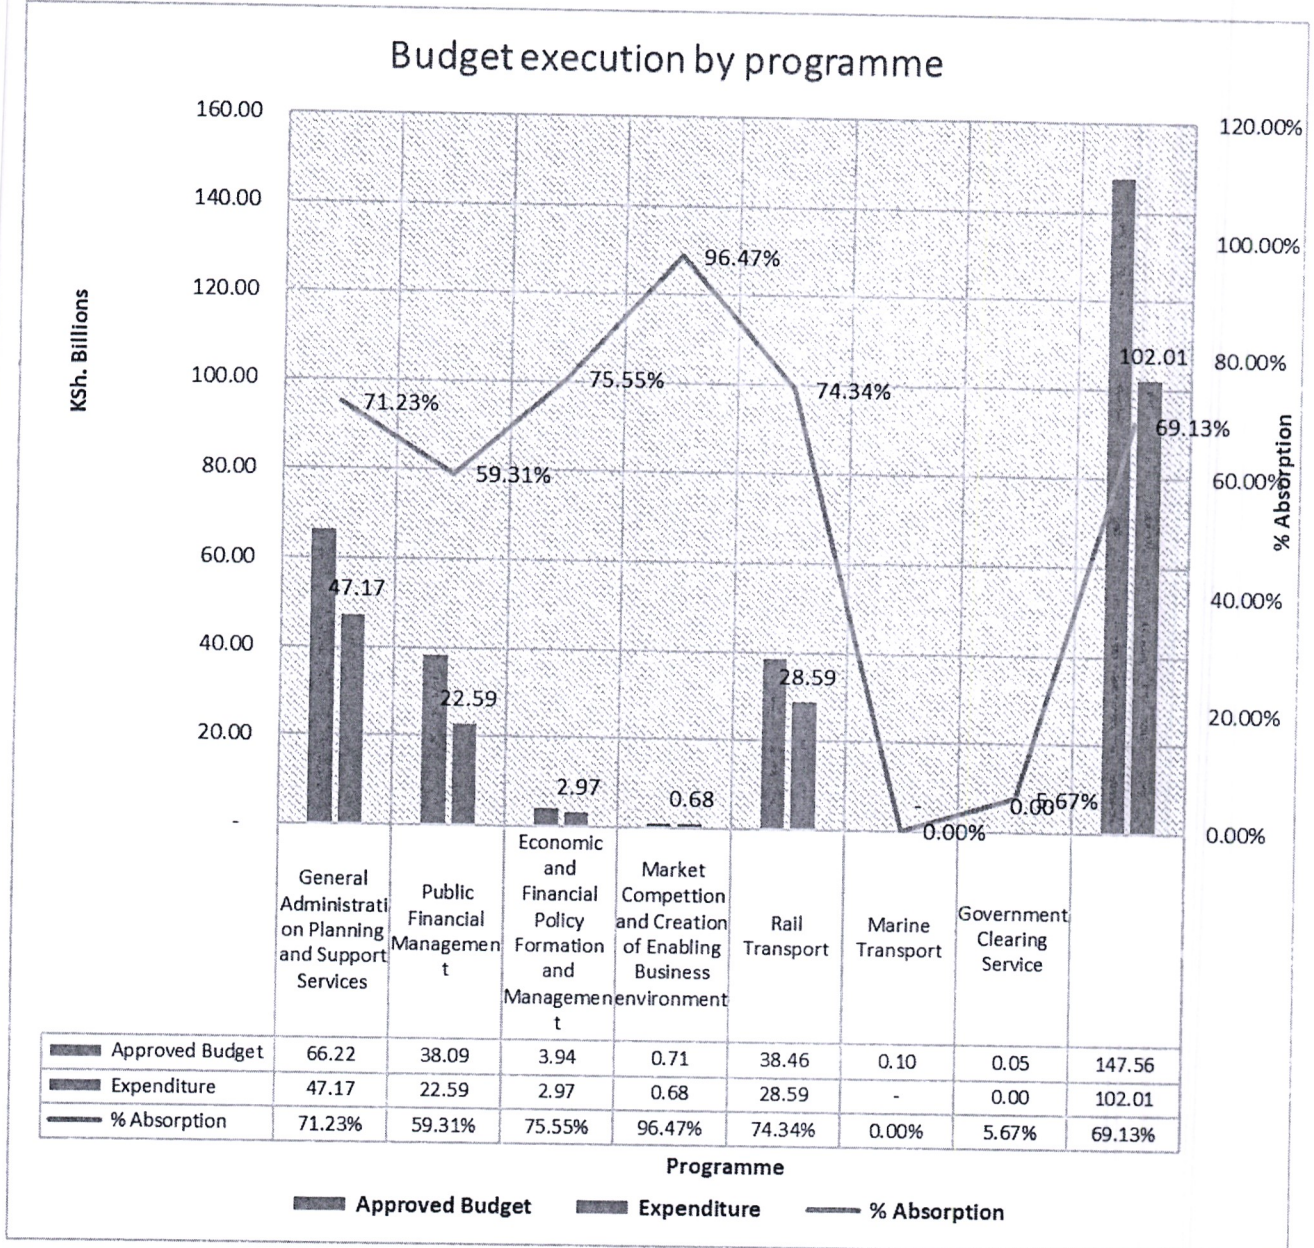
Budget execution by programme

KSh. Billions

160.00
140.00
120.00
100.00
80.00
60.00
40.00
20.00
-

120.00%
100.00%
80.00%
60.00%
40.00%
20.00%
0.00%

% Absorption

71.23%
59.31%
75.55%
96.47%
74.34%
0.00%
0.00
5.67%
69.13%

47.17
22.59
2.97
0.68
28.59
-
102.01

| | General Administration Planning and Support Services | Public Financial Management | Economic and Financial Policy Formation and Management | Market Competion and Creation of Enabling Business environment | Rail Transport | Marine Transport | Government Clearing Service | |
|---|---|---|---|---|---|---|---|---|
| Approved Budget | 66.22 | 38.09 | 3.94 | 0.71 | 38.46 | 0.10 | 0.05 | 147.56 |
| Expenditure | 47.17 | 22.59 | 2.97 | 0.68 | 28.59 | - | 0.00 | 102.01 |
| % Absorption | 71.23% | 59.31% | 75.55% | 96.47% | 74.34% | 0.00% | 5.67% | 69.13% |

Programme

Approved Budget   Expenditure   % Absorption